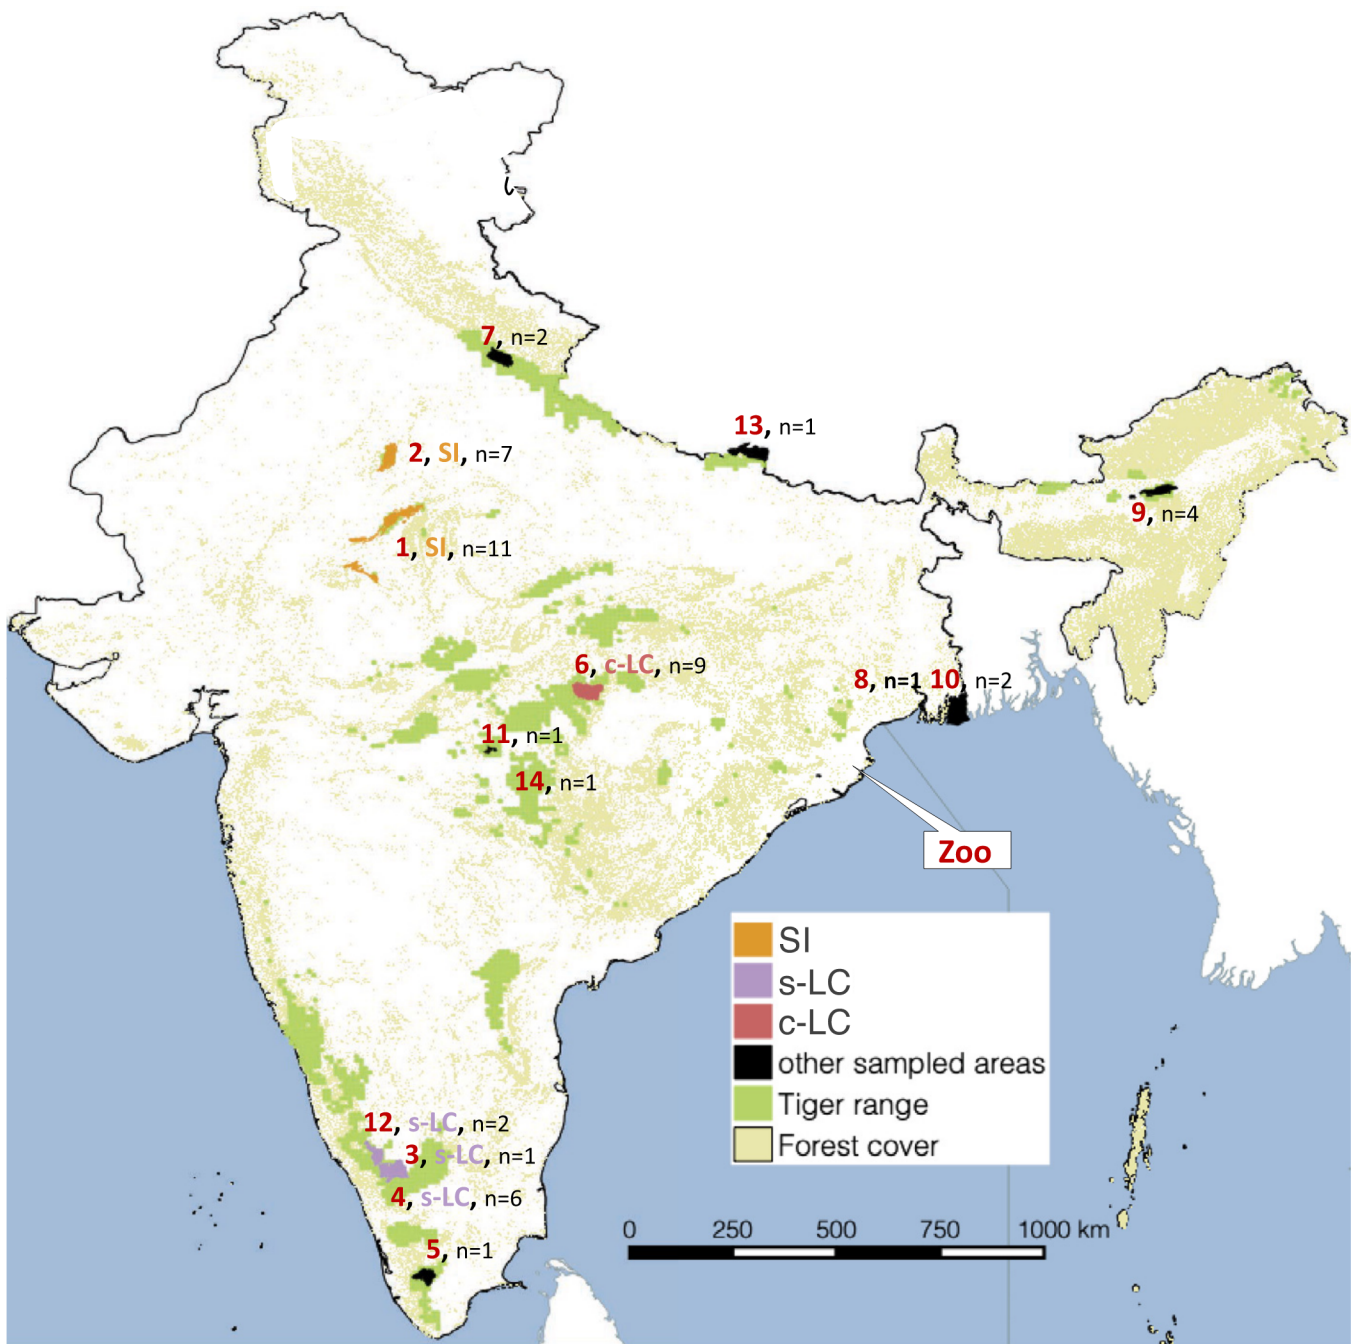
7, n=2

13, n=1

2, SI, n=7

1, SI, n=11

9, n=4

6, c-LC, n=9

8, n=1 10, n=2

11, n=1

14, n=1

Zoo

SI
s-LC
c-LC
other sampled areas
Tiger range
Forest cover

12, s-LC, n=2

3, s-LC, n=1

4, s-LC, n=6

5, n=1

0 250 500 750 1000 km